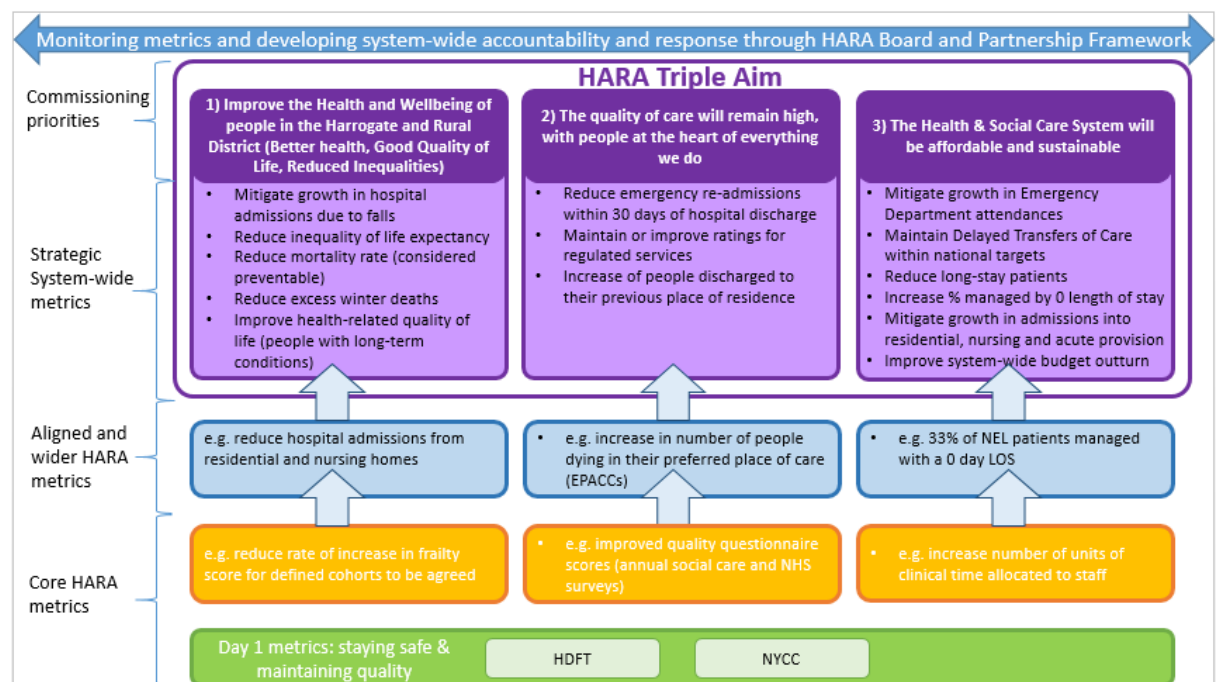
Monitoring metrics and developing system-wide accountability and response through HARA Board and Partnership Framework

Commissioning priorities

HARA Triple Aim

1) Improve the Health and Wellbeing of people in the Harrogate and Rural District (Better health, Good Quality of Life, Reduced Inequalities)

2) The quality of care will remain high, with people at the heart of everything we do

3) The Health & Social Care System will be affordable and sustainable

Strategic System-wide metrics

- Mitigate growth in hospital admissions due to falls
- Reduce inequality of life expectancy
- Reduce mortality rate (considered preventable)
- Reduce excess winter deaths
- Improve health-related quality of life (people with long-term conditions)

- Reduce emergency re-admissions within 30 days of hospital discharge
- Maintain or improve ratings for regulated services
- Increase of people discharged to their previous place of residence

- Mitigate growth in Emergency Department attendances
- Maintain Delayed Transfers of Care within national targets
- Reduce long-stay patients
- Increase % managed by 0 length of stay
- Mitigate growth in admissions into residential, nursing and acute provision
- Improve system-wide budget outturn

Aligned and wider HARA metrics

e.g. reduce hospital admissions from residential and nursing homes

- e.g. increase in number of people dying in their preferred place of care (EPACCs)

- e.g. 33% of NEL patients managed with a 0 day LOS

Core HARA metrics

e.g. reduce rate of increase in frailty score for defined cohorts to be agreed

- e.g. improved quality questionnaire scores (annual social care and NHS surveys)

- e.g. increase number of units of clinical time allocated to staff

Day 1 metrics: staying safe & maintaining quality

HDFT

NYCC